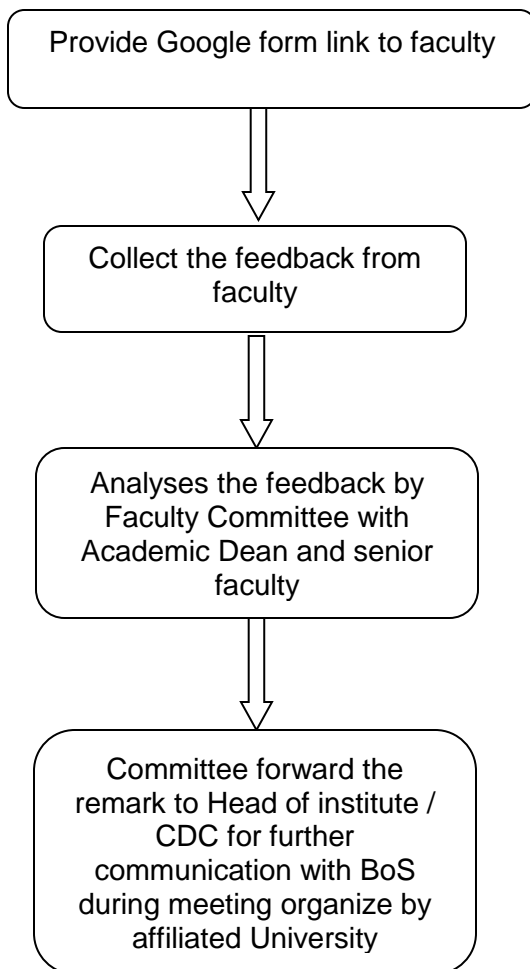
Provide Google form link to faculty

Collect the feedback from faculty

Analyses the feedback by Faculty Committee with Academic Dean and senior faculty

Committee forward the remark to Head of institute / CDC for further communication with BoS during meeting organize by affiliated University